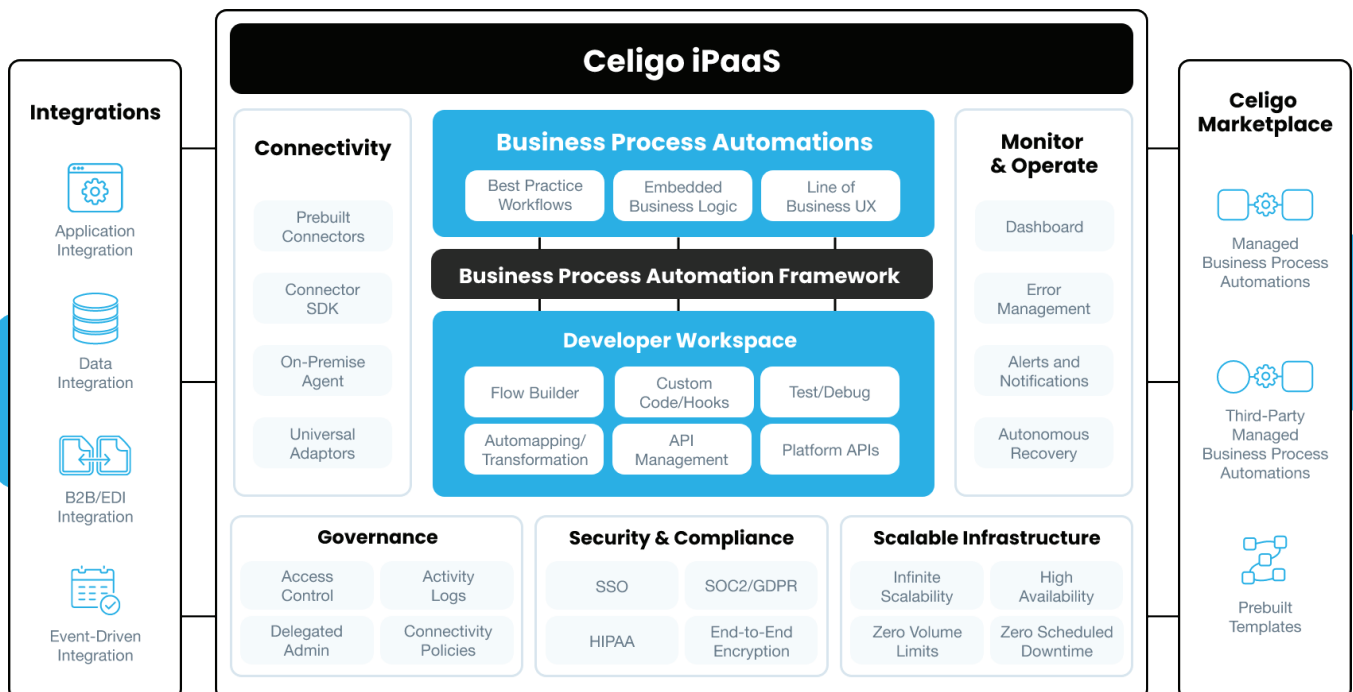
Integrations

Application Integration

Data Integration

B2B/EDI Integration

Event-Driven Integration

Celigo iPaaS

Connectivity

Prebuilt Connectors

Connector SDK

On-Premise Agent

Universal Adaptors

Business Process Automations

Best Practice Workflows

Embedded Business Logic

Line of Business UX

Business Process Automation Framework

Developer Workspace

Flow Builder

Custom Code/Hooks

Test/Debug

Automapping/ Transformation

API Management

Platform APIs

Monitor & Operate

Dashboard

Error Management

Alerts and Notifications

Autonomous Recovery

Governance

Access Control

Activity Logs

Delegated Admin

Connectivity Policies

Security & Compliance

SSO

SOC2/GDPR

HIPAA

End-to-End Encryption

Scalable Infrastructure

Infinite Scalability

High Availability

Zero Volume Limits

Zero Scheduled Downtime

Celigo Marketplace

Managed Business Process Automations

Third-Party Managed Business Process Automations

Prebuilt Templates